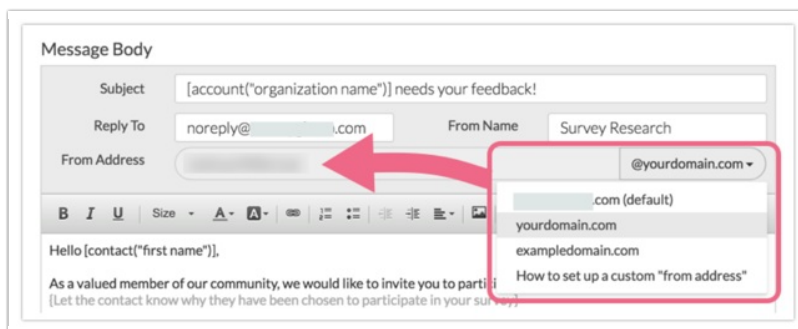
Message Body

Subject [account("organization name")] needs your feedback!

Reply To noreply@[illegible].com

From Name Survey Research

From Address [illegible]

@yourdomain.com ▾

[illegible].com (default)

yourdomain.com

exampledomain.com

How to set up a custom "from address"

B I U Size ▾ A ▾

Hello [contact("first name")],

As a valued member of our community, we would like to invite you to partici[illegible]

[Let the contact know why they have been chosen to participate in your survey]